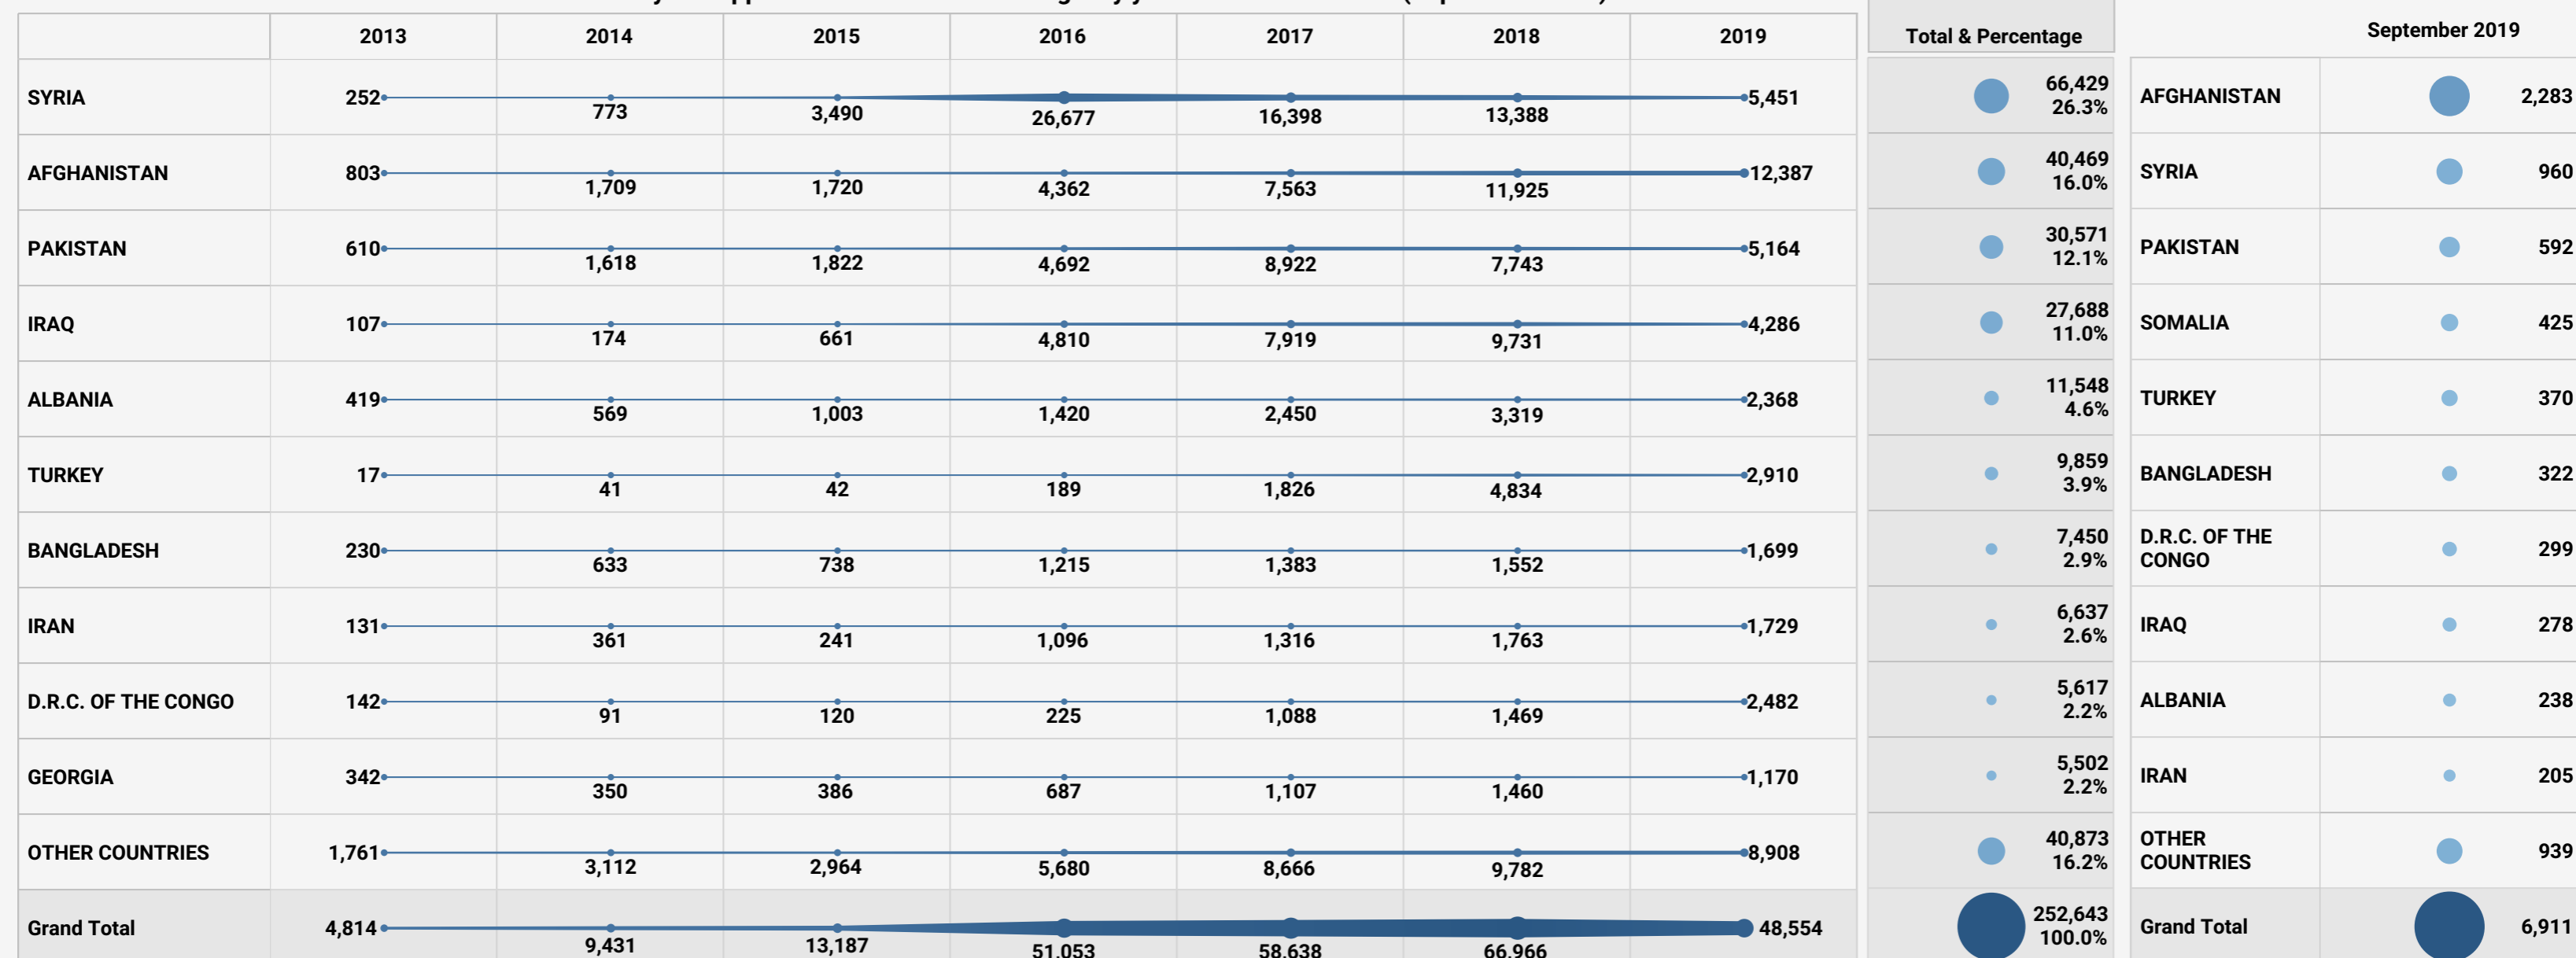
| | 2013 | 2014 | 2015 | 2016 | 2017 | 2018 | 2019 |
|---|---|---|---|---|---|---|---|
| SYRIA | 252 | 773 | 3,490 | 26,677 | 16,398 | 13,388 | 5,451 |
| AFGHANISTAN | 803 | 1,709 | 1,720 | 4,362 | 7,563 | 11,925 | 12,387 |
| PAKISTAN | 610 | 1,618 | 1,822 | 4,692 | 8,922 | 7,743 | 5,164 |
| IRAQ | 107 | 174 | 661 | 4,810 | 7,919 | 9,731 | 4,286 |
| ALBANIA | 419 | 569 | 1,003 | 1,420 | 2,450 | 3,319 | 2,368 |
| TURKEY | 17 | 41 | 42 | 189 | 1,826 | 4,834 | 2,910 |
| BANGLADESH | 230 | 633 | 738 | 1,215 | 1,383 | 1,552 | 1,699 |
| IRAN | 131 | 361 | 241 | 1,096 | 1,316 | 1,763 | 1,729 |
| D.R.C. OF THE CONGO | 142 | 91 | 120 | 225 | 1,088 | 1,469 | 2,482 |
| GEORGIA | 342 | 350 | 386 | 687 | 1,107 | 1,460 | 1,170 |
| OTHER COUNTRIES | 1,761 | 3,112 | 2,964 | 5,680 | 8,666 | 9,782 | 8,908 |
| Grand Total | 4,814 | 9,431 | 13,187 | 51,053 | 58,638 | 66,966 | 48,554 |

| Total & Percentage |
|---|
| 66,429 26.3% |
| 40,469 16.0% |
| 30,571 12.1% |
| 27,688 11.0% |
| 11,548 4.6% |
| 9,859 3.9% |
| 7,450 2.9% |
| 6,637 2.6% |
| 5,617 2.2% |
| 5,502 2.2% |
| 40,873 16.2% |
| 252,643 100.0% |

| September 2019 | |
|---|---|
| AFGHANISTAN | 2,283 |
| SYRIA | 960 |
| PAKISTAN | 592 |
| SOMALIA | 425 |
| TURKEY | 370 |
| BANGLADESH | 322 |
| D.R.C. OF THE CONGO | 299 |
| IRAQ | 278 |
| ALBANIA | 238 |
| IRAN | 205 |
| OTHER COUNTRIES | 939 |
| Grand Total | 6,911 |